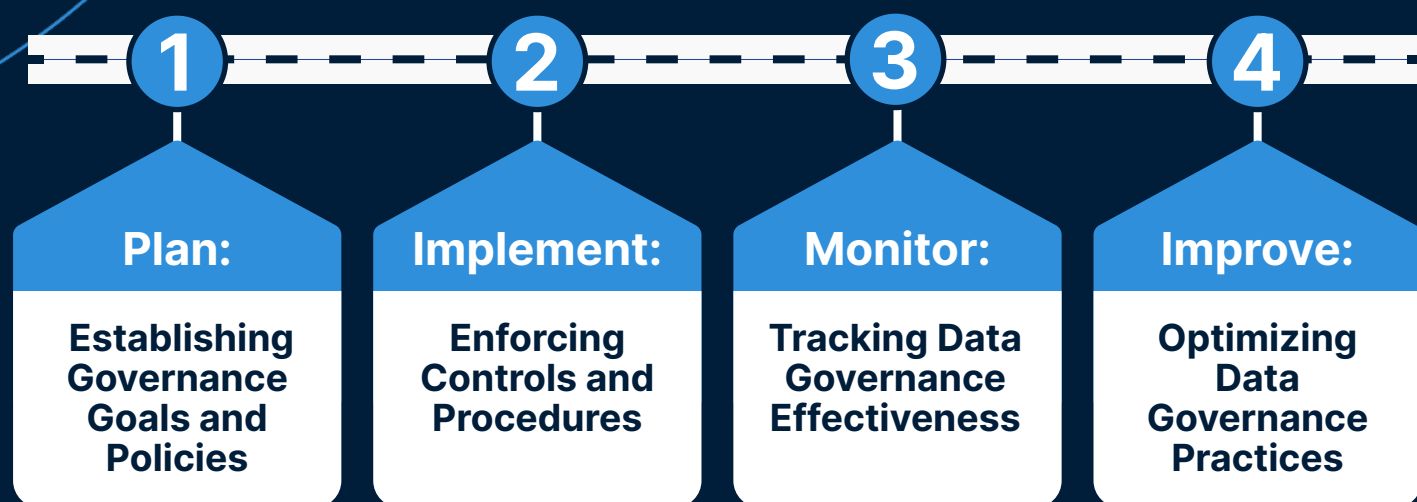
1

Plan:

Establishing Governance Goals and Policies

2

Implement:

Enforcing Controls and Procedures

3

Monitor:

Tracking Data Governance Effectiveness

4

Improve:

Optimizing Data Governance Practices